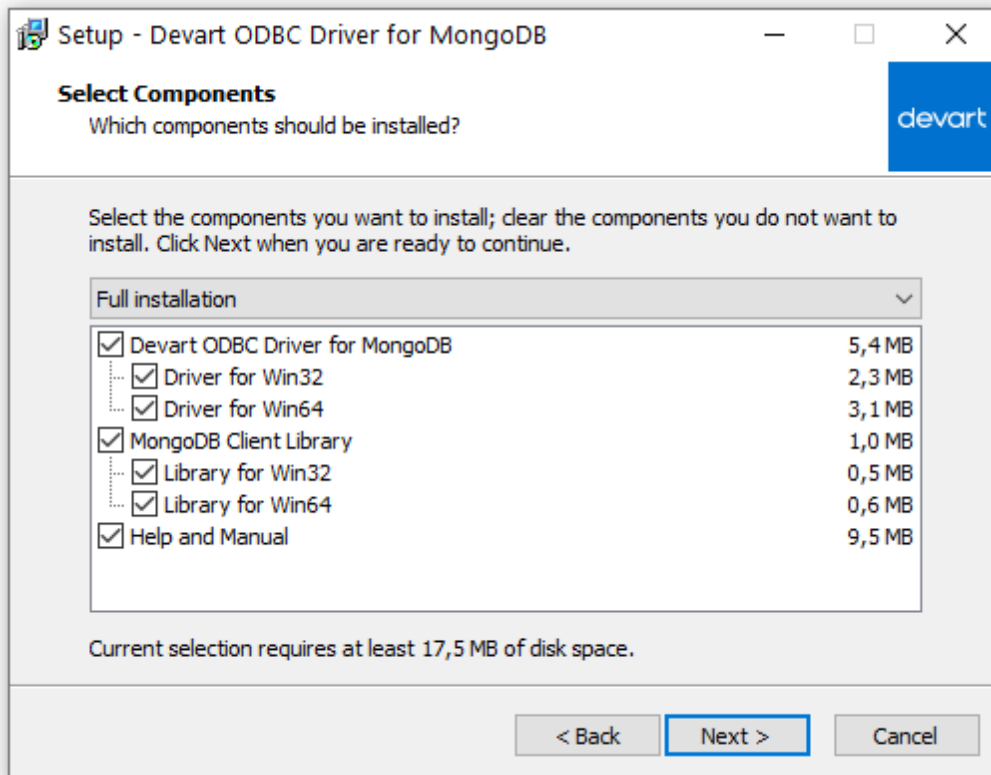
Setup - Devart ODBC Driver for MongoDB

Select Components
Which components should be installed?

devart

Select the components you want to install; clear the components you do not want to install. Click Next when you are ready to continue.

Full installation

| | |
|---|---|
| Devart ODBC Driver for MongoDB | 5,4 MB |
| Driver for Win32 | 2,3 MB |
| Driver for Win64 | 3,1 MB |
| MongoDB Client Library | 1,0 MB |
| Library for Win32 | 0,5 MB |
| Library for Win64 | 0,6 MB |
| Help and Manual | 9,5 MB |

Current selection requires at least 17,5 MB of disk space.

< Back
Next >
Cancel